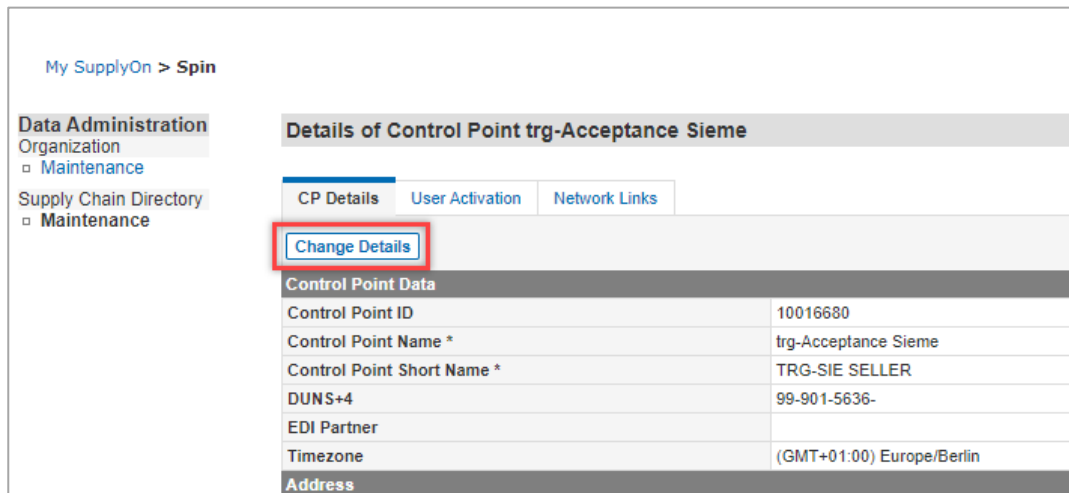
My SupplyOn > Spin

Data Administration
Organization
▫ Maintenance

Supply Chain Directory
▫ Maintenance

Details of Control Point trg-Acceptance Sieme

CP Details | User Activation | Network Links

Change Details

| Control Point Data | |
|---|---|
| Control Point ID | 10016680 |
| Control Point Name * | trg-Acceptance Sieme |
| Control Point Short Name * | TRG-SIE SELLER |
| DUNS+4 | 99-901-5636- |
| EDI Partner | |
| Timezone | (GMT+01:00) Europe/Berlin |

Address